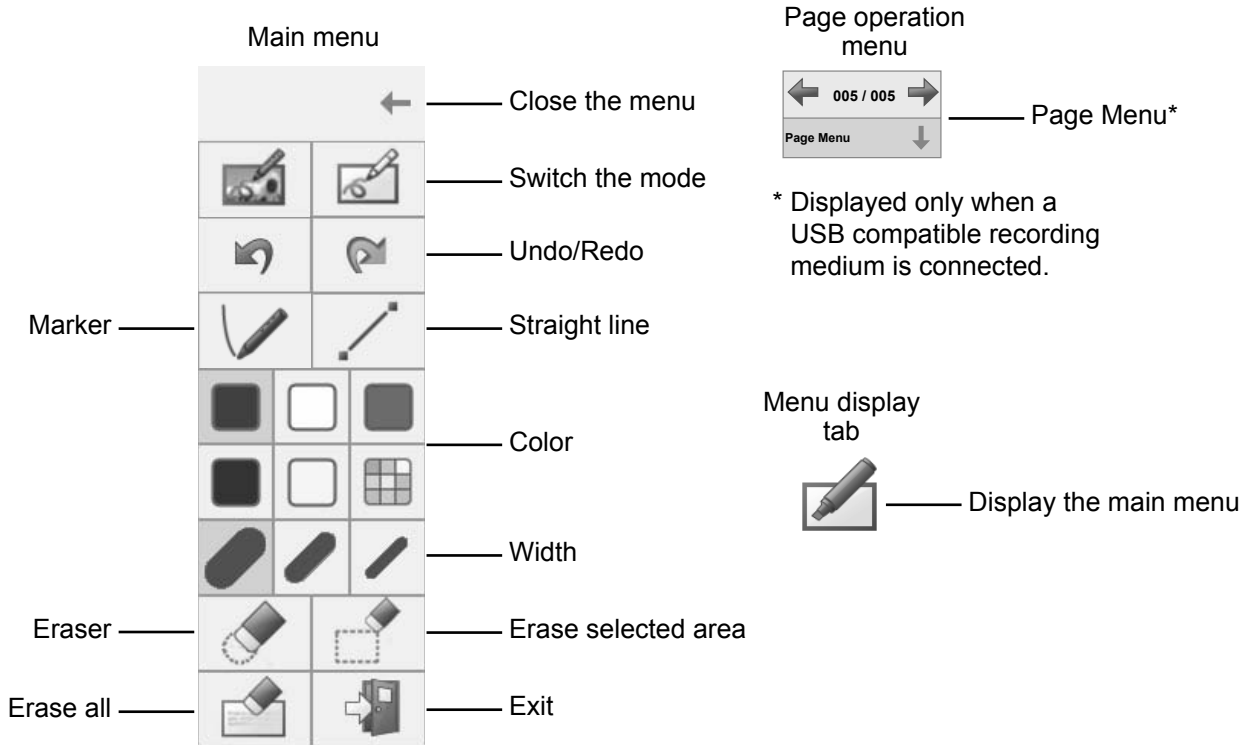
Main menu

Close the menu

Switch the mode

Undo/Redo

Marker

Straight line

Color

Width

Eraser

Erase selected area

Erase all

Exit

Page operation menu

005 / 005

Page Menu

Page Menu*

* Displayed only when a USB compatible recording medium is connected.

Menu display tab

Display the main menu